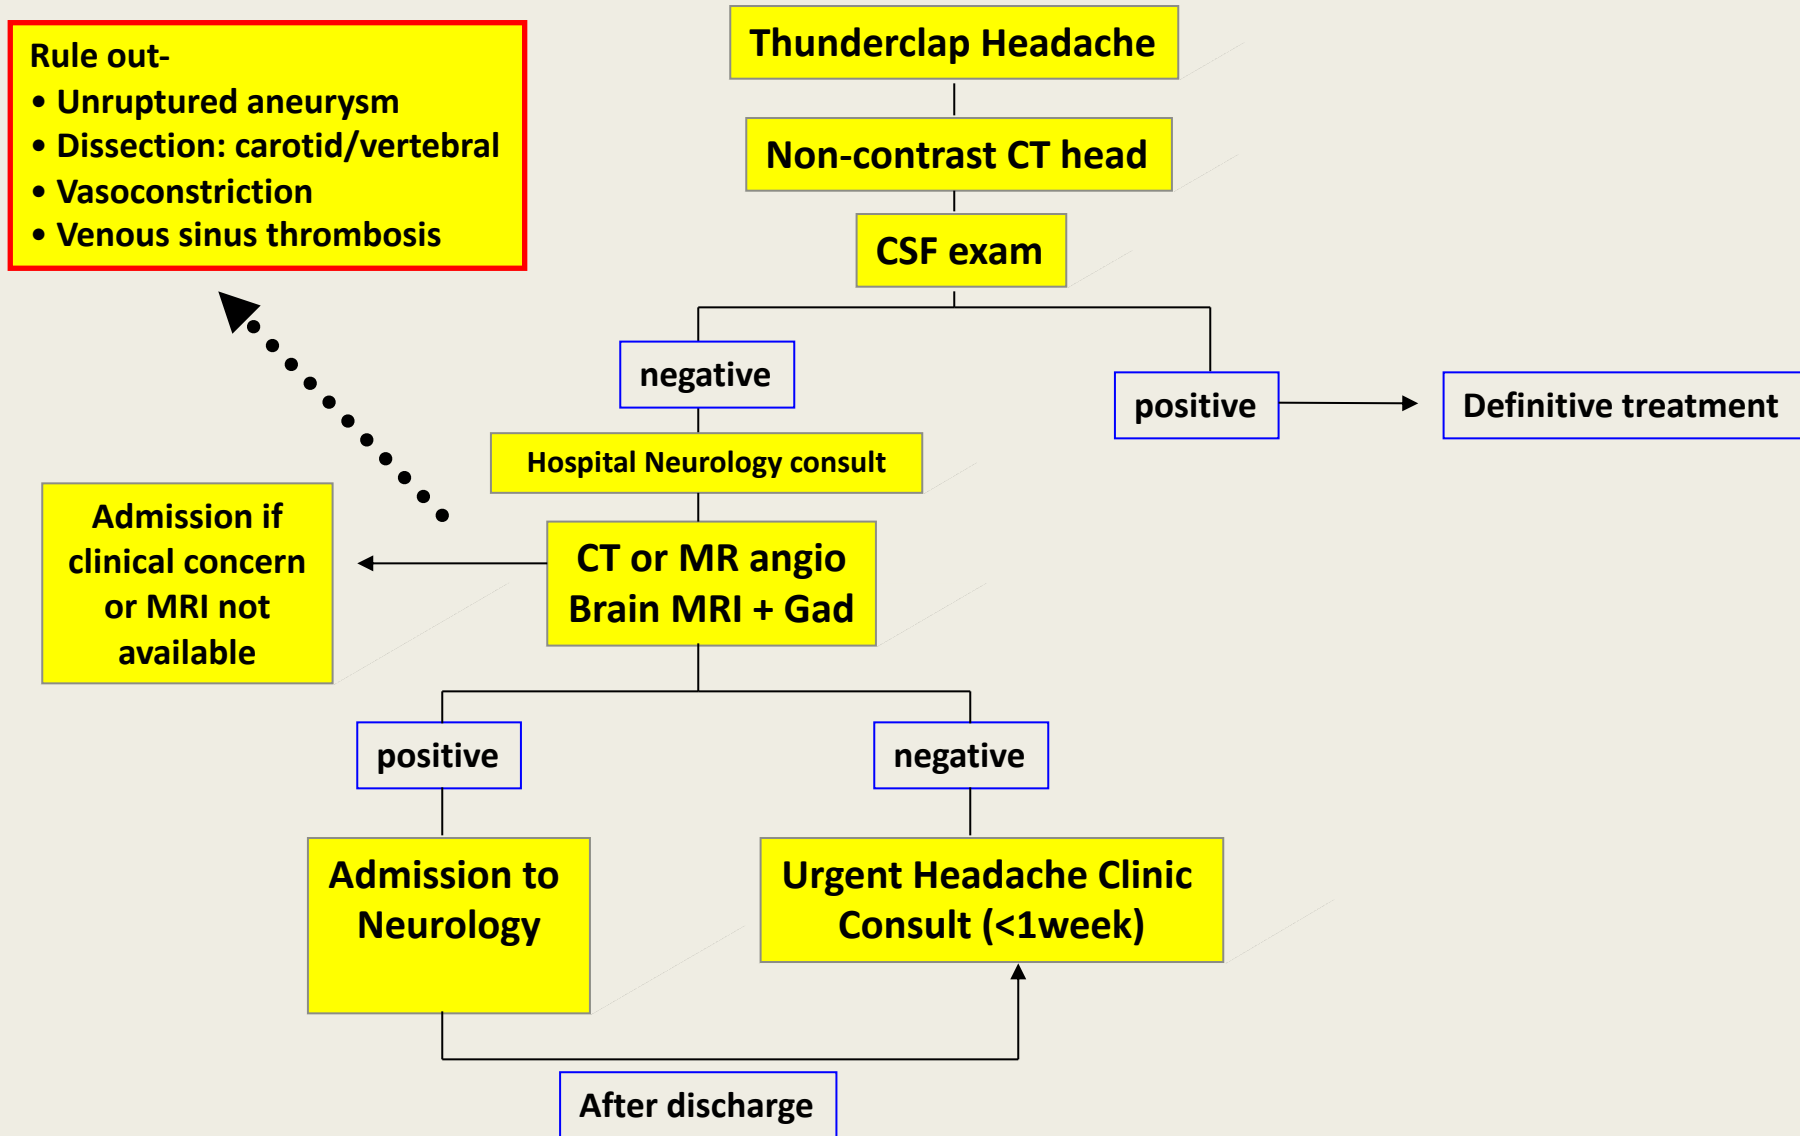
Rule out-
• Unruptured aneurysm
• Dissection: carotid/vertebral
• Vasoconstriction
• Venous sinus thrombosis

Thunderclap Headache

Non-contrast CT head

CSF exam

negative

positive

Definitive treatment

Hospital Neurology consult

Admission if clinical concern or MRI not available

CT or MR angio
Brain MRI + Gad

positive

negative

Admission to Neurology

Urgent Headache Clinic Consult (<1week)

After discharge